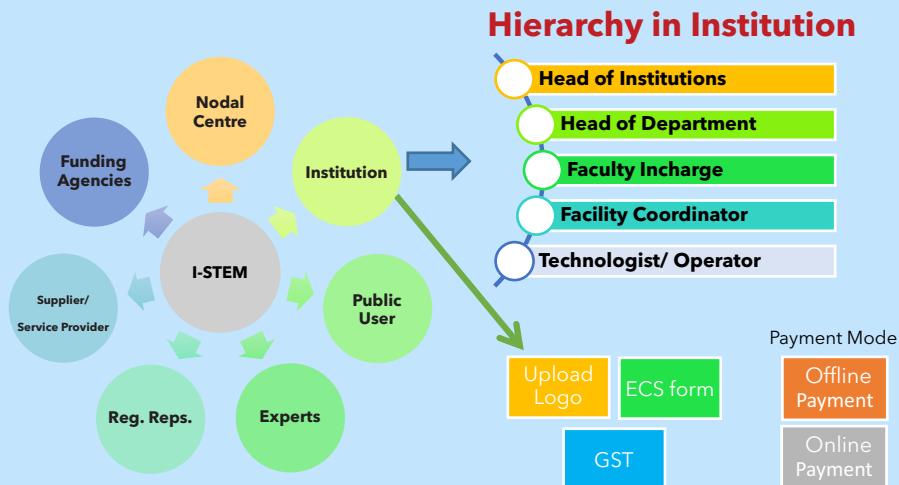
Hierarchy in Institution

Head of Institutions

Head of Department

Faculty Incharge

Facility Coordinator

Technologist/ Operator

Nodal Centre

Funding Agencies

Institution

I-STEM

Supplier/ Service Provider

Public User

Reg. Reps.

Experts

Upload Logo

ECS form

GST

Payment Mode

Offline Payment

Online Payment